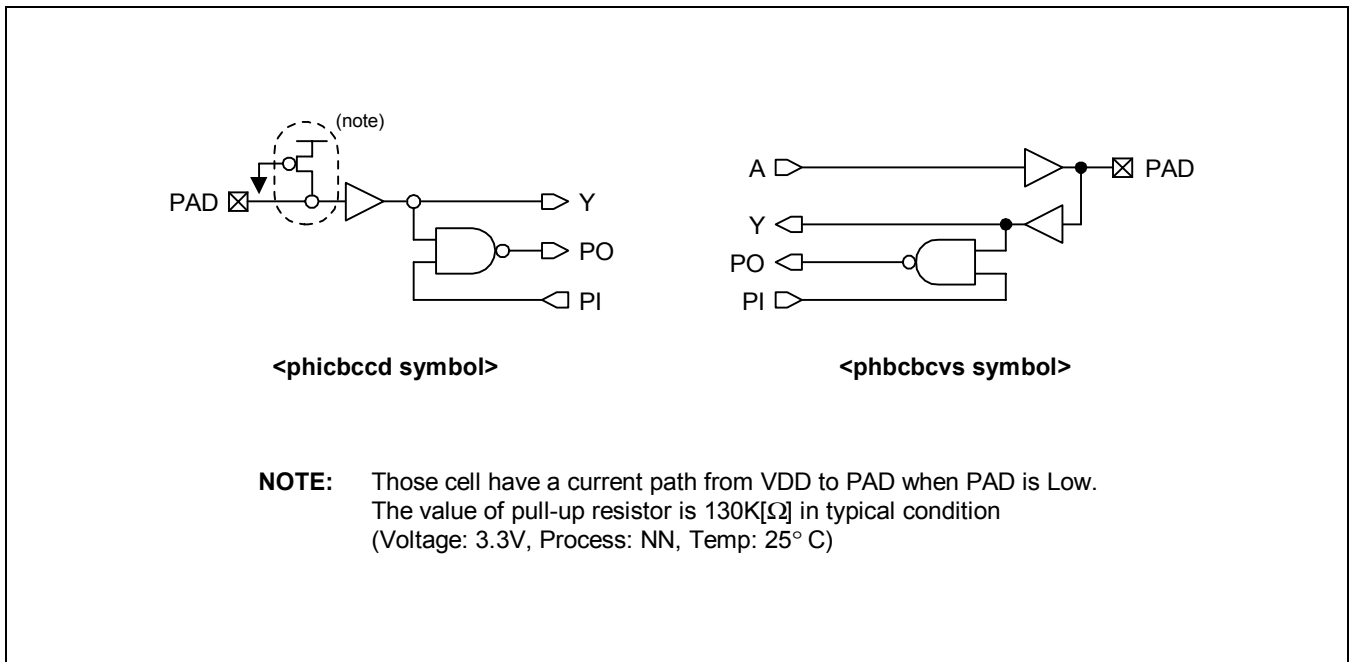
(note)

PAD

Y

PO

PI

<phicbccd symbol>

A

PAD

Y

PO

PI

<phbcbcvs symbol>

**NOTE:** Those cell have a current path from VDD to PAD when PAD is Low. The value of pull-up resistor is 130K[$\Omega$] in typical condition (Voltage: 3.3V, Process: NN, Temp: 25° C)